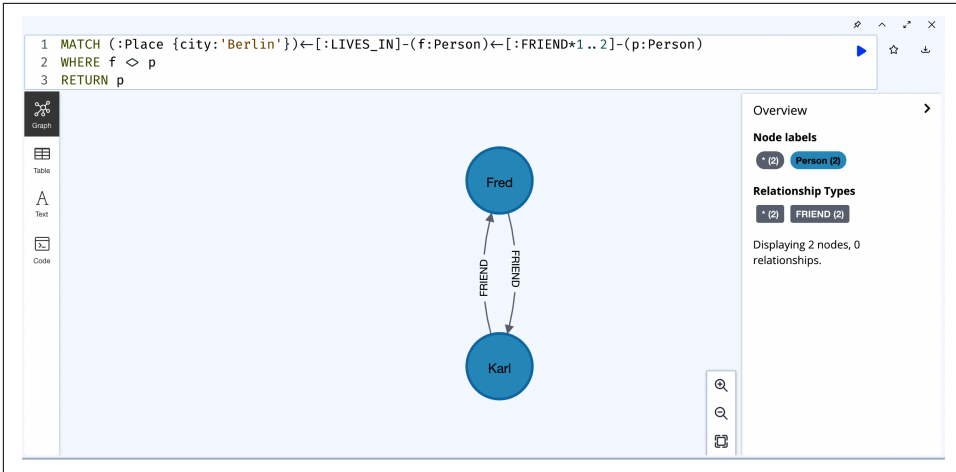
1 MATCH (:Place {city:'Berlin'})←[:LIVES_IN]-(f:Person)←[:FRIEND*1..2]-(p:Person)
2 WHERE f <> p
3 RETURN p

Graph

Table

Text

Code

Fred

FRIEND

FRIEND

Karl

Overview

Node labels

* (2) Person (2)

Relationship Types

* (2) FRIEND (2)

Displaying 2 nodes, 0 relationships.